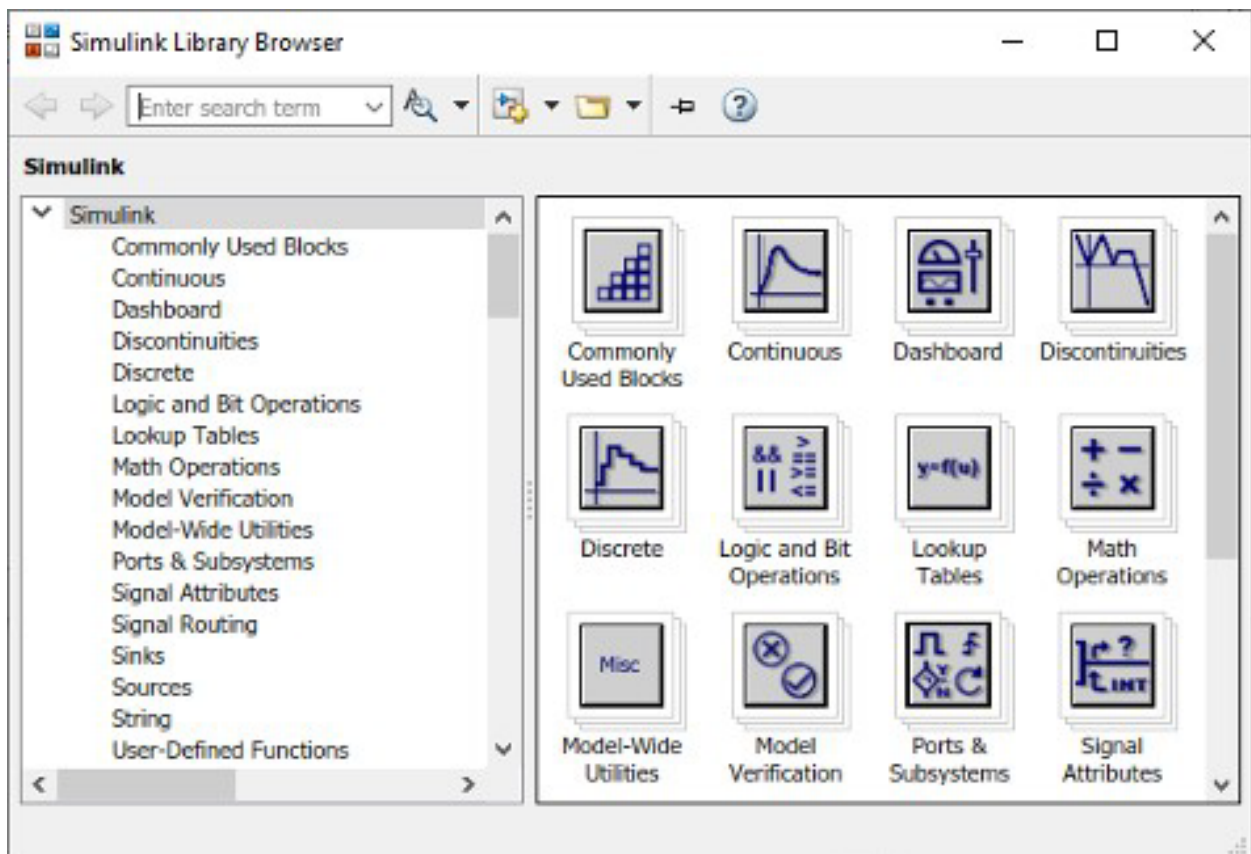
Simulink Library Browser

Enter search term

Simulink

Simulink
Commonly Used Blocks
Continuous
Dashboard
Discontinuities
Discrete
Logic and Bit Operations
Lookup Tables
Math Operations
Model Verification
Model-Wide Utilities
Ports & Subsystems
Signal Attributes
Signal Routing
Sinks
Sources
String
User-Defined Functions

Commonly Used Blocks
Continuous
Dashboard
Discontinuities
&&
||
>
>=
<=
Discrete
Logic and Bit Operations
y=f(u)
Lookup Tables
+ −
÷ ×
Math Operations
Misc
Model-Wide Utilities
Model Verification
Ports & Subsystems
?
INT
Signal Attributes